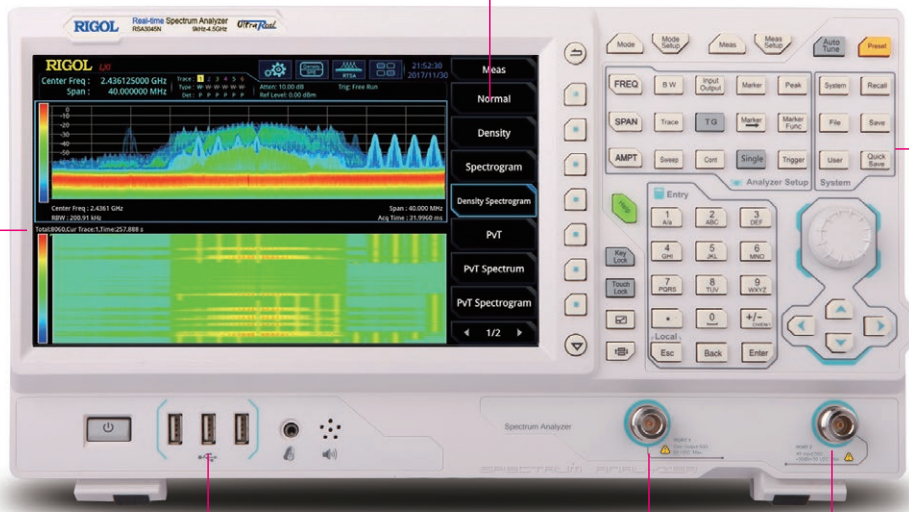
RIGOL Real-time Spectrum Analyzer RSA3045N 9kHz-4.5GHz UltraReal

RIGOL LXI
Center Freq : 2.436125000 GHz
Span : 40.000000 MHz
Trace 1 2 3 4 5 6
Type W W W W W W
Det P P P P P P
Atten: 10.00 dB
Ref Level: 0.00 dBm
Trig: Free Run
RTSA
21:52:30
2017/11/30

0
-10
-20
-30
-40
-50
-60
-70

Center Freq : 2.4361 GHz
RBW : 200.91 kHz
Span : 40.000 MHz
Acq Time : 31.9960 ms
Total:8060,Cur Trace:1,Time:257.888 s

Meas
Normal
Density
Spectrogram
Density Spectrogram
PvT
PvT Spectrum
PvT Spectrogram
1/2

Mode
Mode Setup
Meas
Meas Setup
Auto Tune
Preset

FREQ
BW
Input Output
Marker
Peak
System
Recall
SPAN
Trace
TG
Marker
Marker Func
File
Save
AMPT
Sweep
Cont
Single
Trigger
User
Quick Save
Analyzer Setup
System

Entry
1 A/a
2 ABC
3 DEF
4 GHI
5 JKL
6 MNO
7 PQRS
8 TUV
9 WXYZ
.
0 Insert
+/- Shift
Local
Esc
Back
Enter

Key Lock
Touch Lock

Spectrum Analyzer
RF INPUT
GEN OUTPUT
SPECTRUM ANALYZER